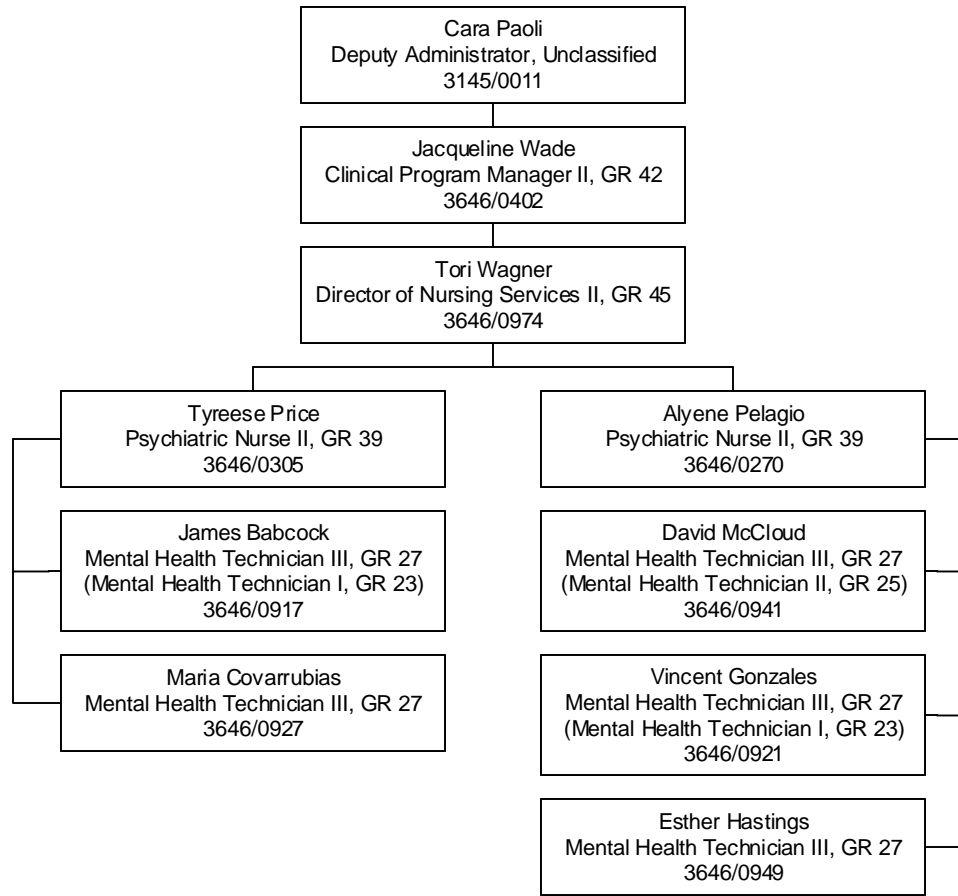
Cara Paoli
Deputy Administrator, Unclassified
3145/0011

Jacqueline Wade
Clinical Program Manager II, GR 42
3646/0402

Tori Wagner
Director of Nursing Services II, GR 45
3646/0974

Tyreese Price
Psychiatric Nurse II, GR 39
3646/0305

James Babcock
Mental Health Technician III, GR 27
(Mental Health Technician I, GR 23)
3646/0917

Maria Covarrubias
Mental Health Technician III, GR 27
3646/0927

Alyene Pelagio
Psychiatric Nurse II, GR 39
3646/0270

David McCloud
Mental Health Technician III, GR 27
(Mental Health Technician II, GR 25)
3646/0941

Vincent Gonzales
Mental Health Technician III, GR 27
(Mental Health Technician I, GR 23)
3646/0921

Esther Hastings
Mental Health Technician III, GR 27
3646/0949